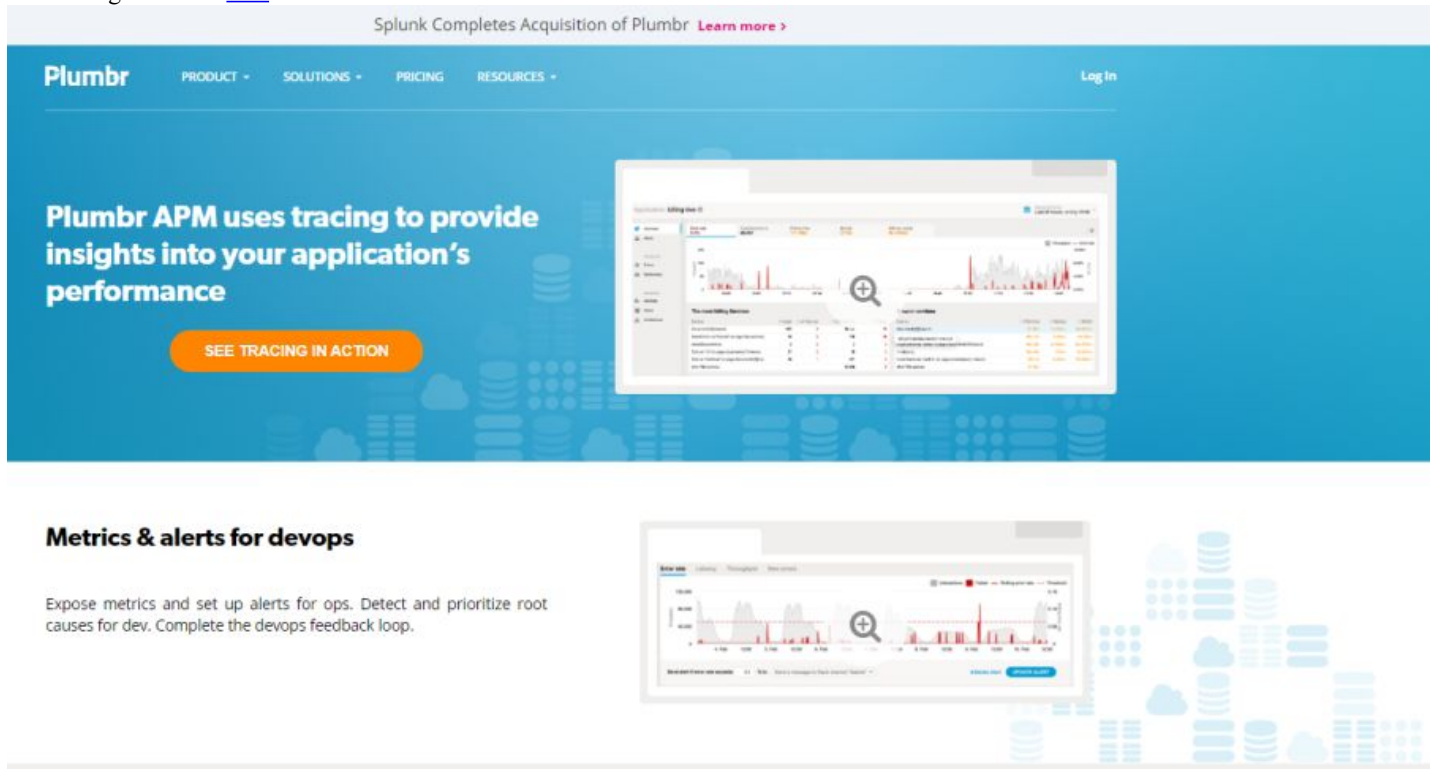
Splunk Completes Acquisition of Plumbr Learn more ›

Plumbr PRODUCT SOLUTIONS PRICING RESOURCES Log In

Plumbr APM uses tracing to provide insights into your application's performance

SEE TRACING IN ACTION

Metrics & alerts for devops

Expose metrics and set up alerts for ops. Detect and prioritize root causes for dev. Complete the devops feedback loop.